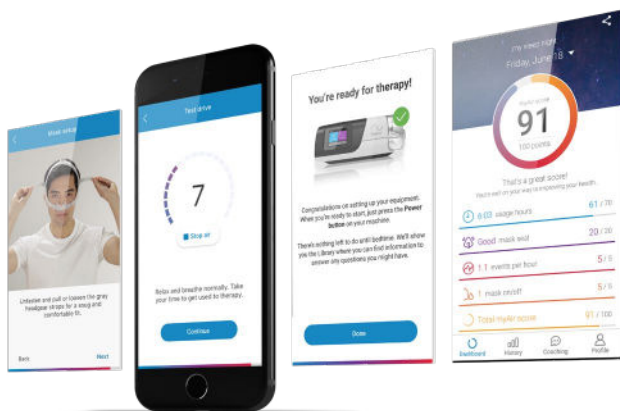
Mask setup

Unfasten and pull or loosen the grey headgear straps for a snug and comfortable fit.

Back
Next

Test drive

7

Stop air

Relax and breathe normally. Take your time to get used to therapy.

Continue

You're ready for therapy!

Congratulations on setting up your equipment. When you're ready to start, just press the Power button on your machine.

There's nothing left to do until bedtime. We'll show you the Library where you can find information to answer any questions you might have.

Done

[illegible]
Friday, June 18

91
100 points

That's a great score!
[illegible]

6:02 usage hours 61 / 70
Good mask seal 20 / 20
1.1 events per hour 5 / 5
1 mask on/off 5 / 5
Total myAir score 91 / 100

Dashboard
History
Coaching
Profile